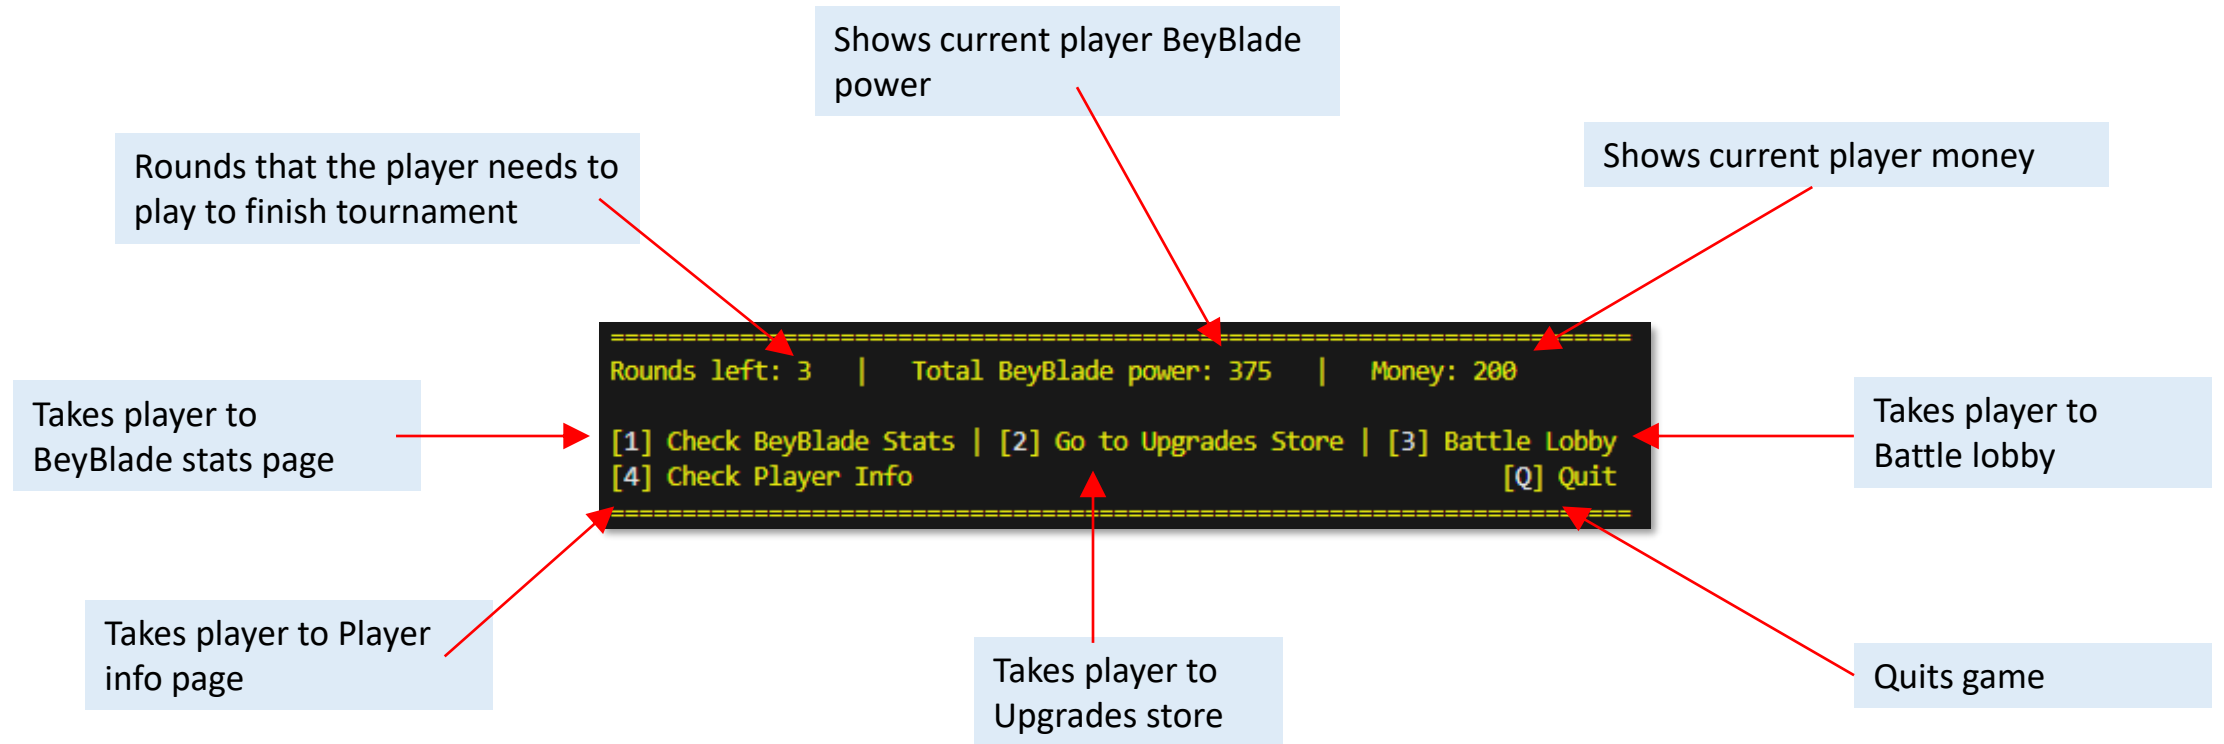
Shows current player BeyBlade power

Rounds that the player needs to play to finish tournament

Shows current player money

==========================================================================
Rounds left: 3 | Total BeyBlade power: 375 | Money: 200

[1] Check BeyBlade Stats | [2] Go to Upgrades Store | [3] Battle Lobby
[4] Check Player Info [Q] Quit
==========================================================================

Takes player to BeyBlade stats page

Takes player to Battle lobby

Takes player to Player info page

Takes player to Upgrades store

Quits game